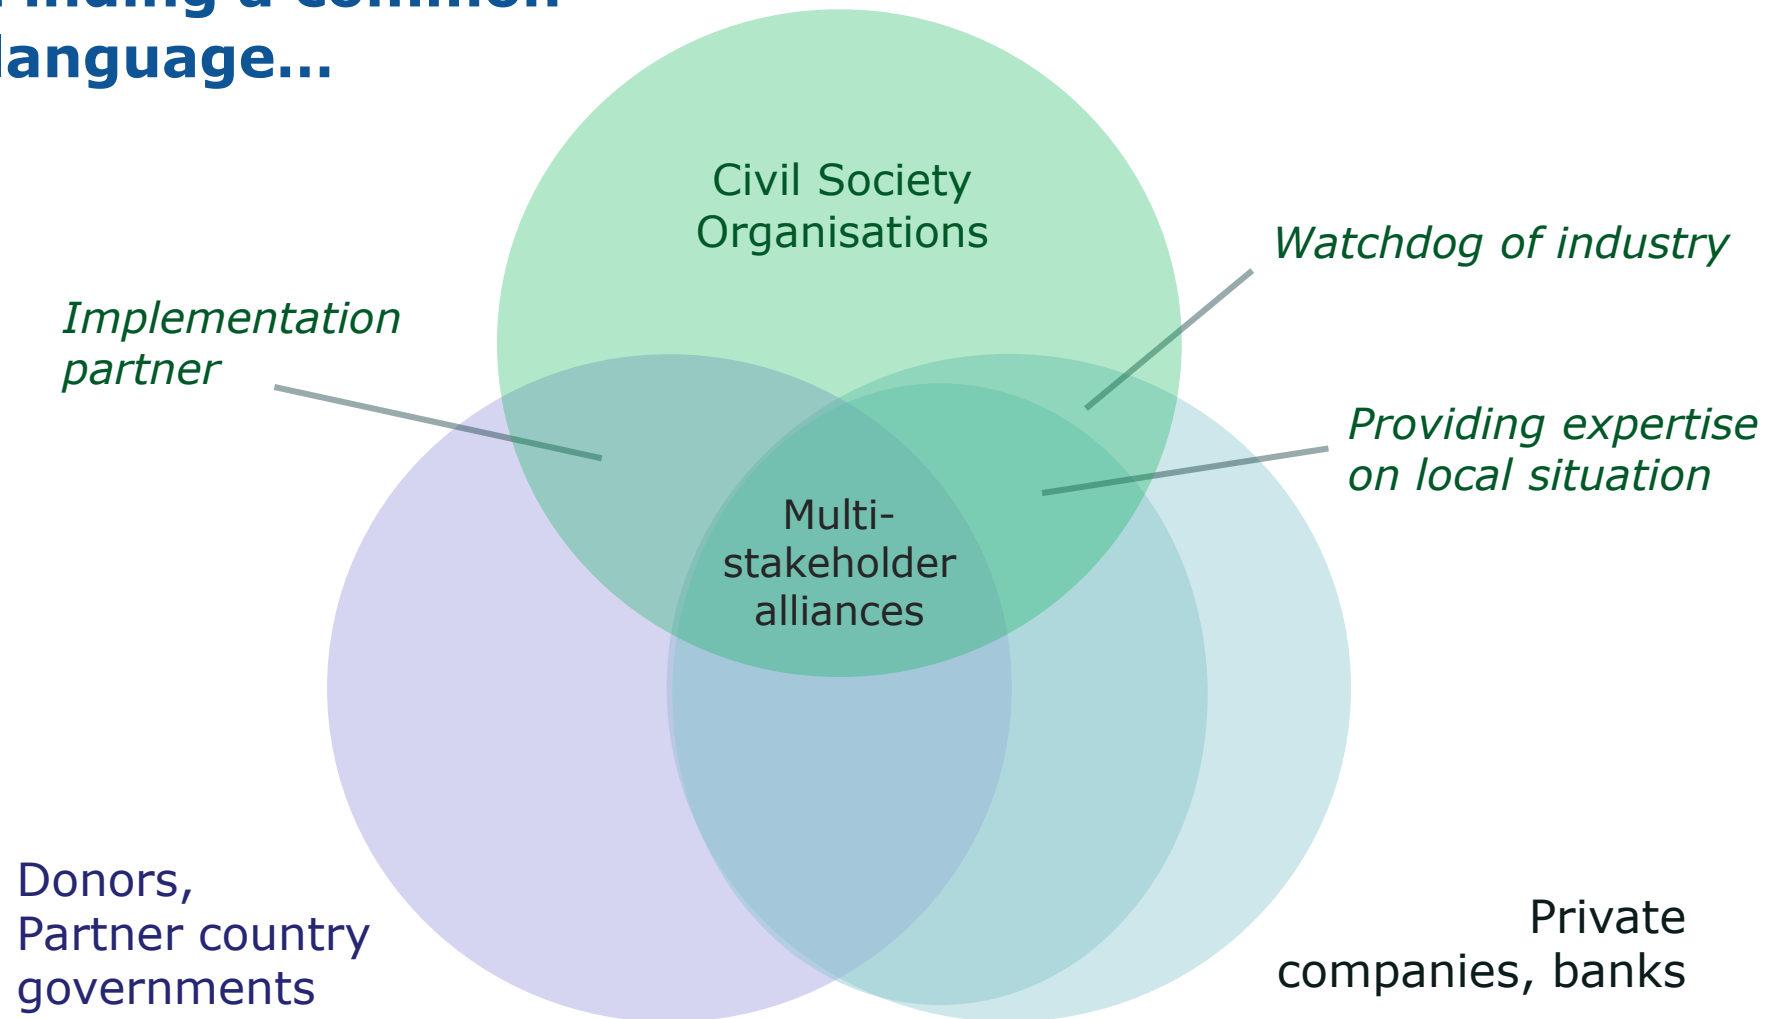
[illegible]
language...

Civil Society Organisations

Watchdog of industry

Implementation partner

Providing expertise on local situation

Multi-stakeholder alliances

Donors, Partner country governments

Private companies, banks